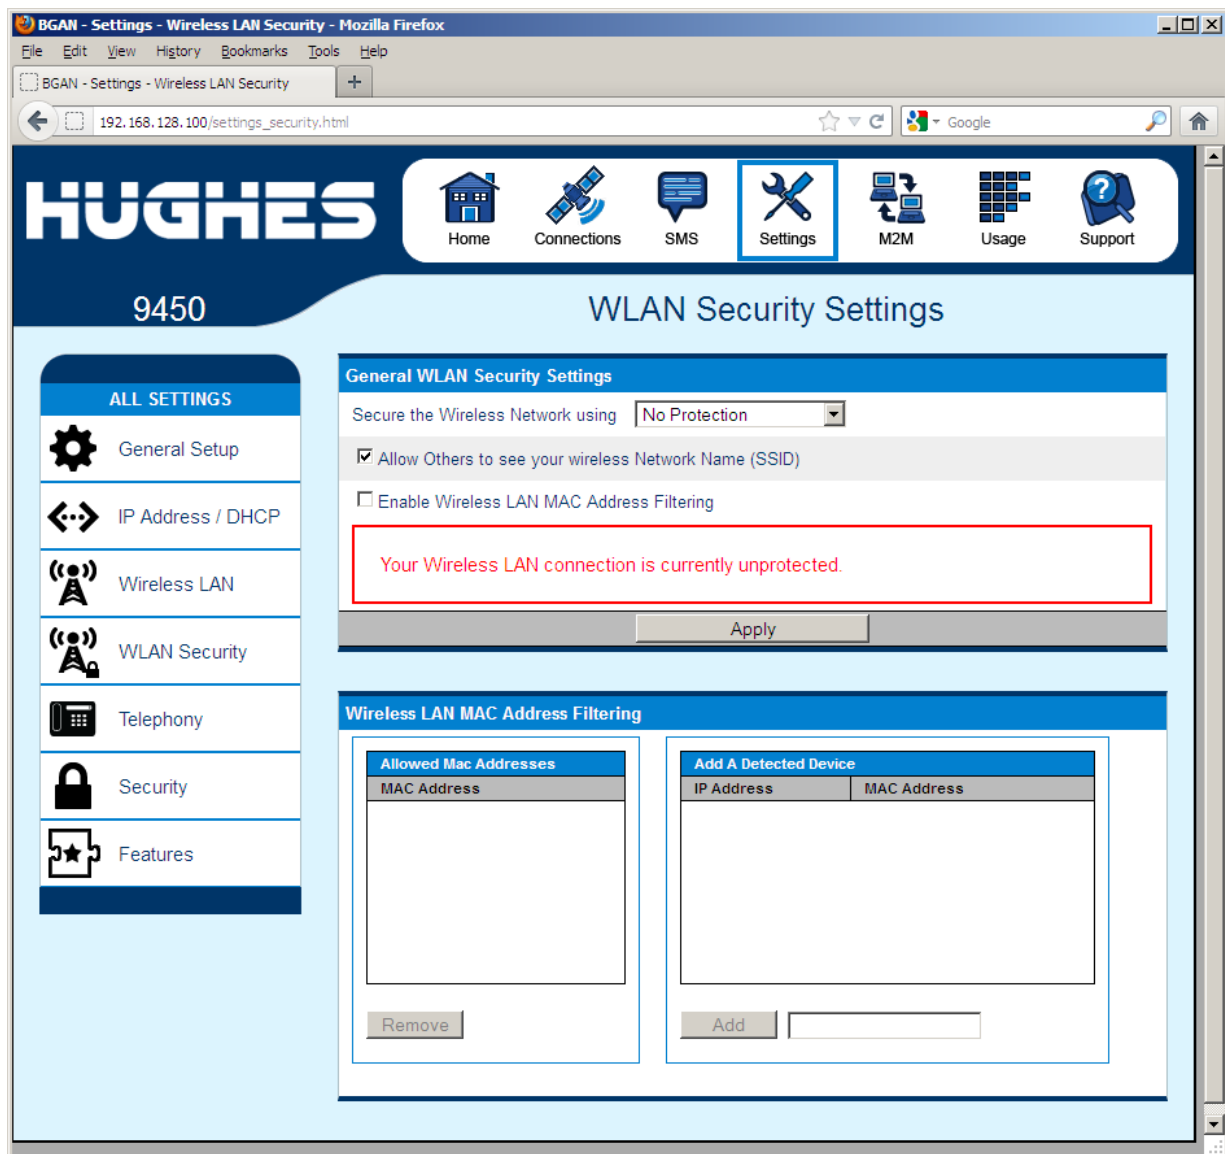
BGAN - Settings - Wireless LAN Security - Mozilla Firefox

File Edit View History Bookmarks Tools Help

BGAN - Settings - Wireless LAN Security +

192.168.128.100/settings_security.html

Google

HUGHES

Home Connections SMS Settings M2M Usage Support

9450

WLAN Security Settings

ALL SETTINGS

General Setup

IP Address / DHCP

Wireless LAN

WLAN Security

Telephony

Security

Features

General WLAN Security Settings

Secure the Wireless Network using No Protection

Allow Others to see your wireless Network Name (SSID)

Enable Wireless LAN MAC Address Filtering

Your Wireless LAN connection is currently unprotected.

Apply

Wireless LAN MAC Address Filtering

| Allowed Mac Addresses |
|---|
| MAC Address |

Remove

| Add A Detected Device | |
|---|---|
| IP Address | MAC Address |

Add